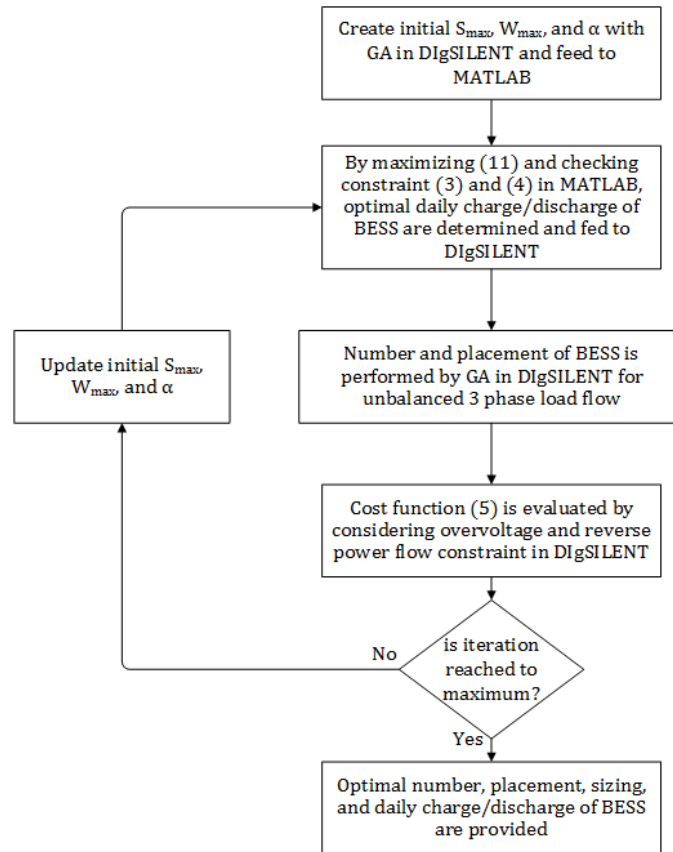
Create initial $S_{max}$, $W_{max}$, and α with GA in DIgSILENT and feed to MATLAB

By maximizing (11) and checking constraint (3) and (4) in MATLAB, optimal daily charge/discharge of BESS are determined and fed to DIgSILENT

Update initial $S_{max}$, $W_{max}$, and α

Number and placement of BESS is performed by GA in DIgSILENT for unbalanced 3 phase load flow

Cost function (5) is evaluated by considering overvoltage and reverse power flow constraint in DIgSILENT

is iteration reached to maximum?

No

Yes

Optimal number, placement, sizing, and daily charge/discharge of BESS are provided